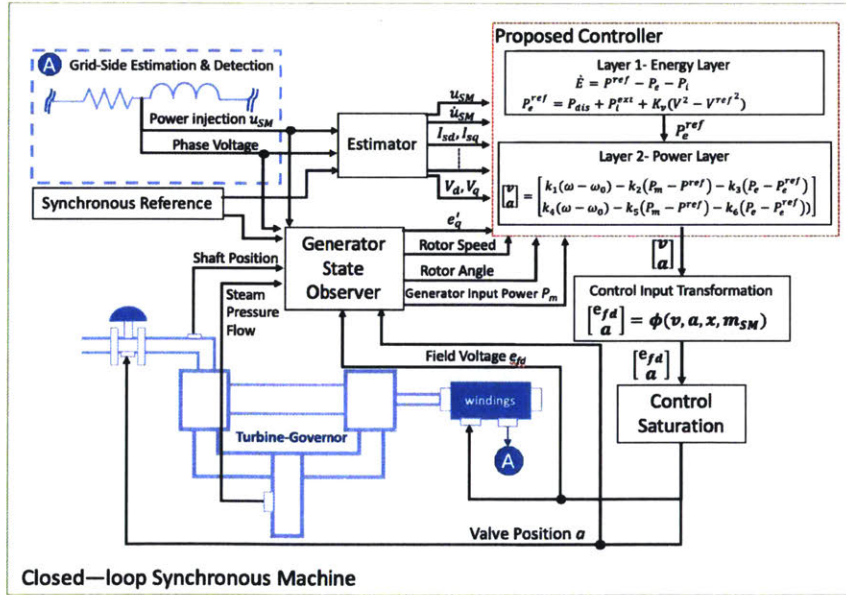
A Grid-Side Estimation & Detection

Power injection $u_{SM}$

Phase Voltage

Estimator

$u_{SM}$

$\dot{u}_{SM}$

$I_{sd}, I_{sq}$

$V_d, V_q$

Proposed Controller

Layer 1- Energy Layer

$\dot{E} = P^{ref} - P_e - P_l$

$P_e^{ref} = P_{dis} + P_l^{ext} + K_v(V^2 - V^{ref^2})$

$P_e^{ref}$

Layer 2- Power Layer

$\begin{bmatrix} v \\ a \end{bmatrix} = \begin{bmatrix} k_1(\omega - \omega_0) - k_2(P_m - P^{ref}) - k_3(P_e - P_e^{ref}) \\ k_4(\omega - \omega_0) - k_5(P_m - P^{ref}) - k_6(P_e - P_e^{ref}) \end{bmatrix}$

Synchronous Reference

$e_q'$

Generator State Observer

Rotor Speed

Rotor Angle

Generator Input Power $P_m$

$\begin{bmatrix} v \\ a \end{bmatrix}$

Shaft Position

Steam Pressure Flow

Control Input Transformation

$\begin{bmatrix} e_{fd} \\ a \end{bmatrix} = \phi(v, a, x, m_{SM})$

Field Voltage $e_{fd}$

$\begin{bmatrix} e_{fd} \\ a \end{bmatrix}$

windings

Turbine-Governor

A

Control Saturation

Valve Position $a$

Closed—loop Synchronous Machine